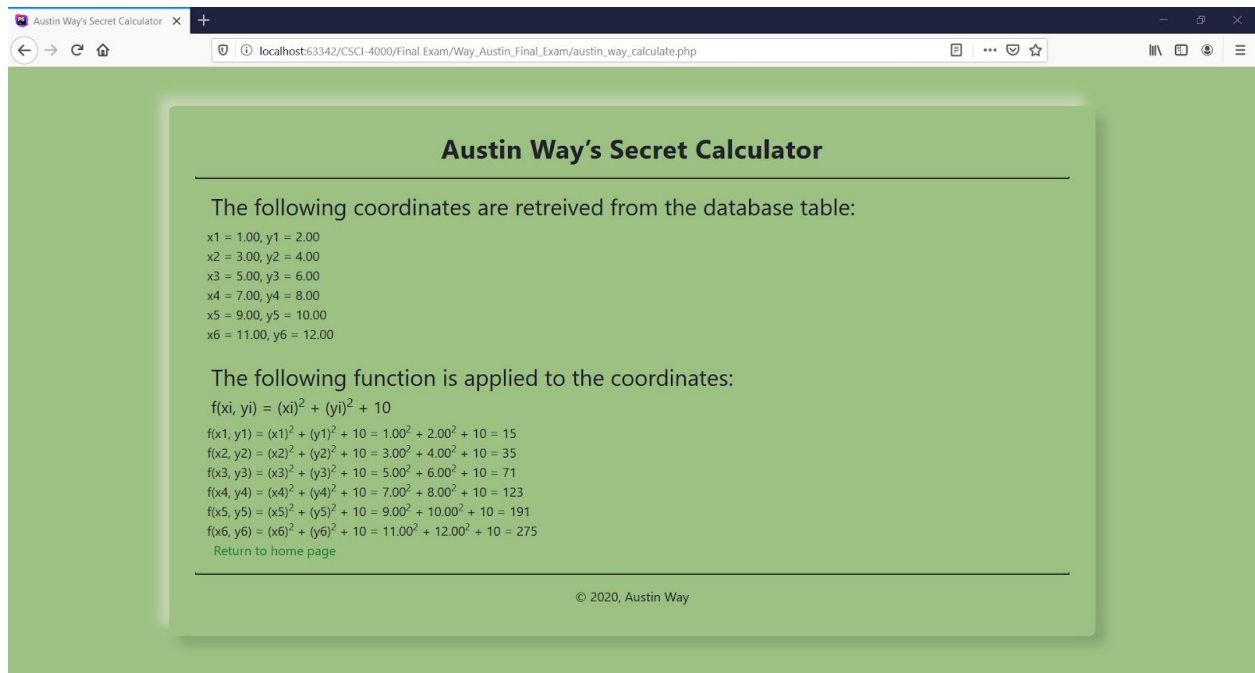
Austin Way's Secret Calculator ×

localhost:63342/CSCI-4000/Final Exam/Way_Austin_Final_Exam/austin_way_calculate.php

Austin Way's Secret Calculator

The following coordinates are retreived from the database table:

x1 = 1.00, y1 = 2.00
x2 = 3.00, y2 = 4.00
x3 = 5.00, y3 = 6.00
x4 = 7.00, y4 = 8.00
x5 = 9.00, y5 = 10.00
x6 = 11.00, y6 = 12.00

The following function is applied to the coordinates:

f(xi, yi) = $(xi)^2$ + $(yi)^2$ + 10

f(x1, y1) = $(x1)^2$ + $(y1)^2$ + 10 = $1.00^2$ + $2.00^2$ + 10 = 15
f(x2, y2) = $(x2)^2$ + $(y2)^2$ + 10 = $3.00^2$ + $4.00^2$ + 10 = 35
f(x3, y3) = $(x3)^2$ + $(y3)^2$ + 10 = $5.00^2$ + $6.00^2$ + 10 = 71
f(x4, y4) = $(x4)^2$ + $(y4)^2$ + 10 = $7.00^2$ + $8.00^2$ + 10 = 123
f(x5, y5) = $(x5)^2$ + $(y5)^2$ + 10 = $9.00^2$ + $10.00^2$ + 10 = 191
f(x6, y6) = $(x6)^2$ + $(y6)^2$ + 10 = $11.00^2$ + $12.00^2$ + 10 = 275

Return to home page

© 2020, Austin Way